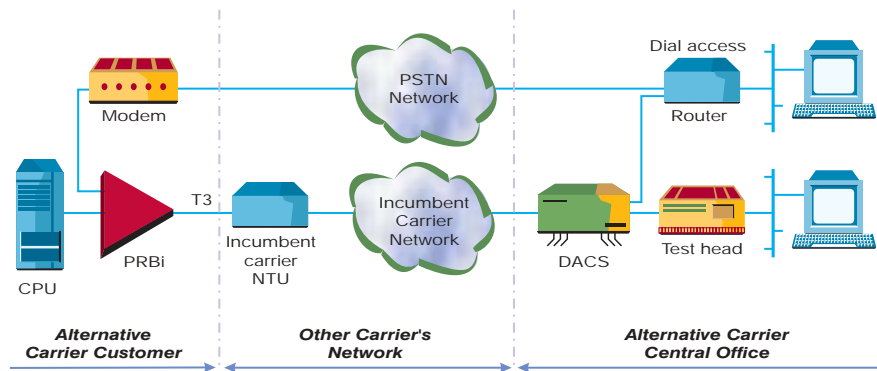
Dial access

PSTN Network

Modem

Router

T3

Incumbent Carrier Network

Incumbent carrier NTU

PRBi

DACS

Test head

CPU

Alternative Carrier Customer

Other Carrier's Network

Alternative Carrier Central Office